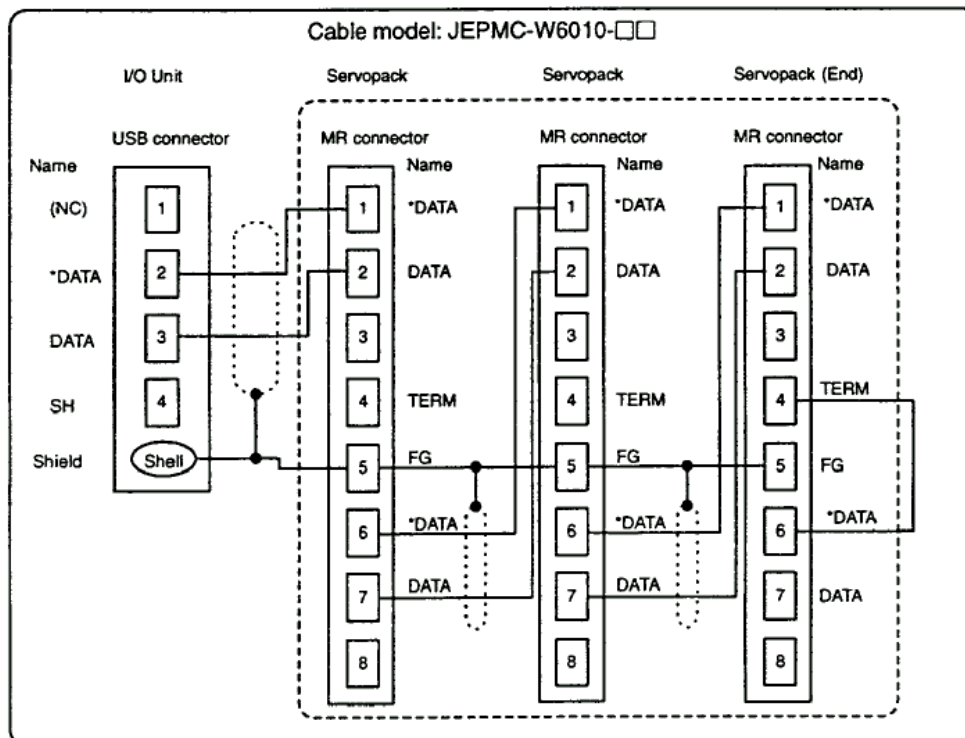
Cable model: JEPMC-W6010-□□

I/O Unit

USB connector

Name

(NC) 1

*DATA 2

DATA 3

SH 4

Shield Shell

Servopack

MR connector

Name

1 *DATA

2 DATA

3

4 TERM

5 FG

6 *DATA

7 DATA

8

Servopack

MR connector

Name

1 *DATA

2 DATA

3

4 TERM

5 FG

6 *DATA

7 DATA

8

Servopack (End)

MR connector

Name

1 *DATA

2 DATA

3

4 TERM

5 FG

6 *DATA

7 DATA

8